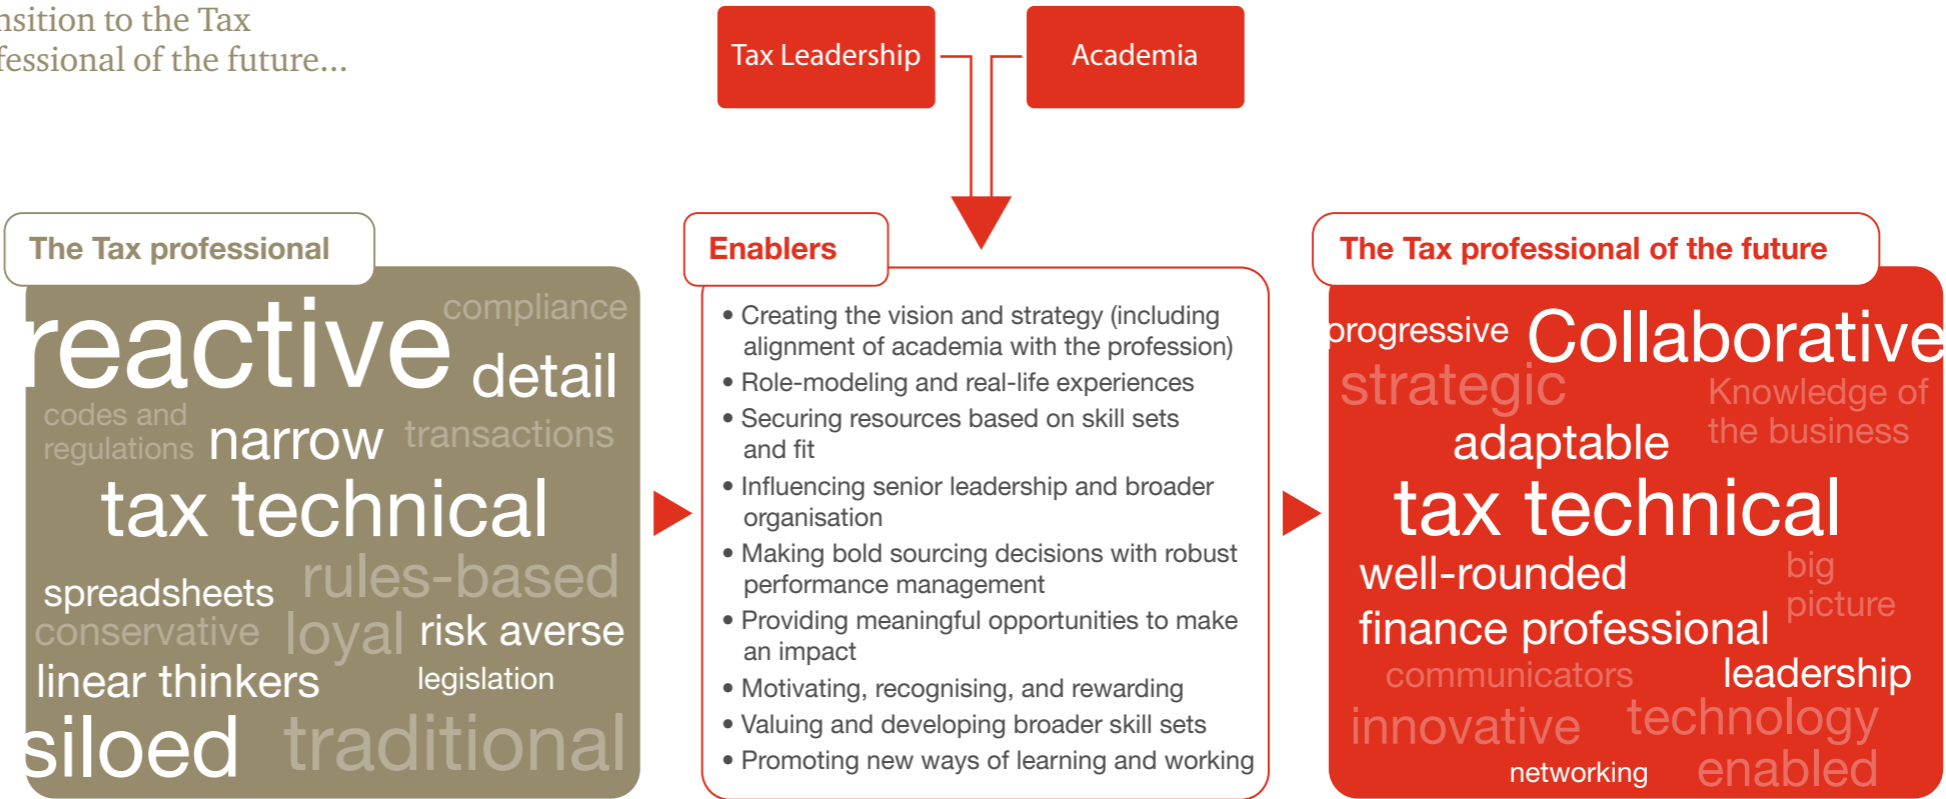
nsition to the Tax
fessional of the future…

Tax Leadership

Academia

The Tax professional

reactive compliance detail codes and regulations narrow transactions tax technical spreadsheets rules-based conservative loyal risk averse linear thinkers legislation siloed traditional

Enablers

• Creating the vision and strategy (including alignment of academia with the profession)
• Role-modeling and real-life experiences
• Securing resources based on skill sets and fit
• Influencing senior leadership and broader organisation
• Making bold sourcing decisions with robust performance management
• Providing meaningful opportunities to make an impact
• Motivating, recognising, and rewarding
• Valuing and developing broader skill sets
• Promoting new ways of learning and working

The Tax professional of the future

progressive Collaborative strategic Knowledge of the business adaptable tax technical well-rounded big picture finance professional communicators leadership innovative technology networking enabled